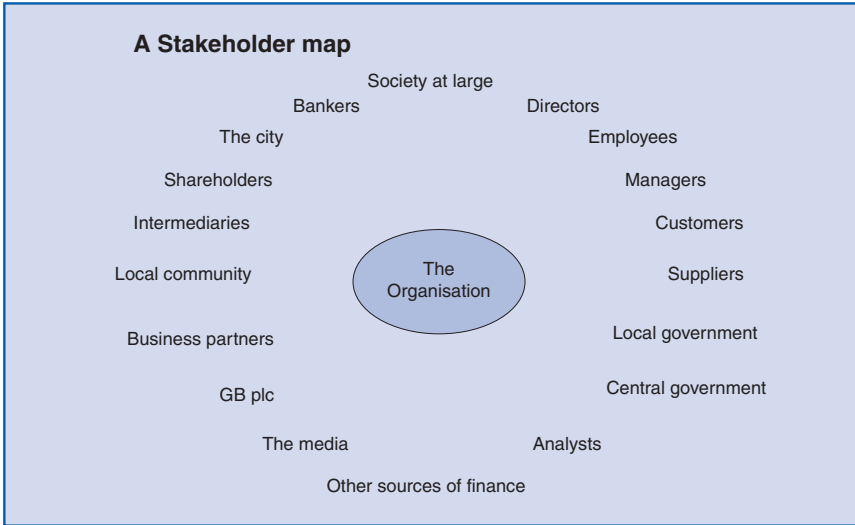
A Stakeholder map

Society at large

Bankers

Directors

The city

Employees

Shareholders

Managers

Intermediaries

Customers

Local community

The Organisation

Suppliers

Business partners

Local government

GB plc

Central government

The media

Analysts

Other sources of finance